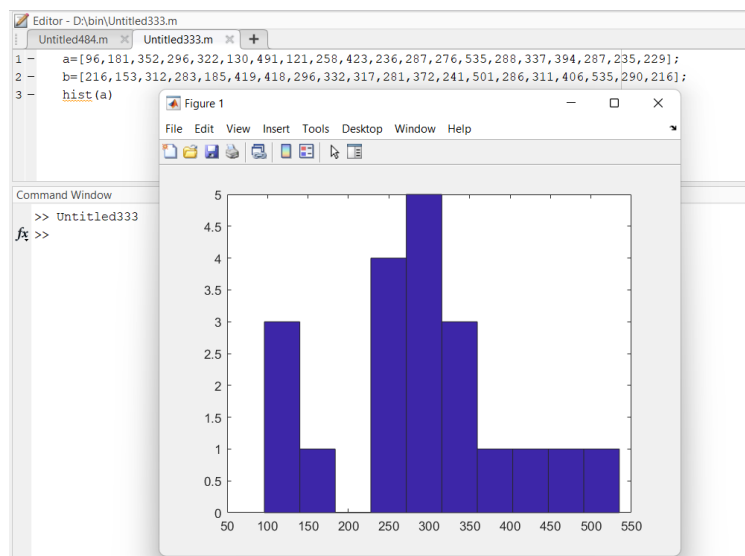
Editor - D:\bin\Untitled333.m

Untitled484.m × Untitled333.m × +

1 - a=[96,181,352,296,322,130,491,121,258,423,236,287,276,535,288,337,394,287,235,229];
2 - b=[216,153,312,283,185,419,418,296,332,317,281,372,241,501,286,311,406,535,290,216];
3 - hist(a)

Command Window
>> Untitled333
$fx$ >>

Figure 1

File Edit View Insert Tools Desktop Window Help

5
4.5
4
3.5
3
2.5
2
1.5
1
0.5
0
50 100 150 200 250 300 350 400 450 500 550